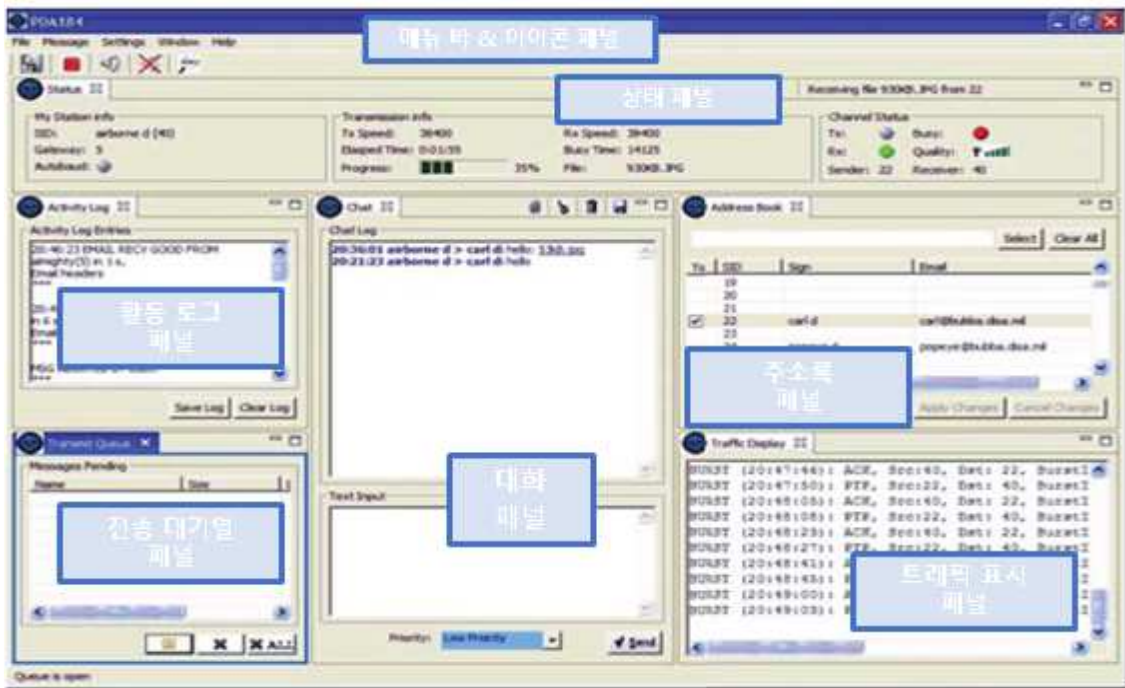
PDA184

File Message Settings Window Help

메뉴 바 & 아이콘 패널

Status

상태 패널

Receiving file 930KB.JPG from 22

My Station Info
SID: airborne d (40)
Gateway: 5
Autoboot:

Transmission Info
Tx Speed: 38400
Elapsed Time: 0:01:55
Progress: 35%

Rx Speed: 38400
Busy Time: 14125
File: 930KB.JPG

Channel Status
Tx: Busy:
Rx: Quality:
Sender: 22 Receiver: 40

Activity Log

Activity Log Entries
20:46:23 EMAIL RECV GOOD FROM almighty(33) in 1 s.
Email headers

활동 로그 패널

Save Log | Clear Log

Chat

Chat Log
20:36:01 airborne d > carl d: hello 130.jpg
20:21:23 airborne d > carl d: hello

대화 패널

Text Input

Priority: Low Priority

Send

Address Book

Select | Clear All

| To | SID | Sign | Email |
|---|---|---|---|
| | 19 | | |
| | 20 | | |
| | 21 | | |
| ✓ | 22 | carl d | carl@bubba.disa.mil |
| | 23 | | |
| | | | popeye@bubba.disa.mil |

주소록 패널

Apply Changes | Cancel Changes

Transmit Queue

Messages Pending
Name | Size

전송 대기열 패널

X | X ALL

Traffic Display

BURST (20:47:46): ACK, Src:40, Dst: 22, BurstI
BURST (20:47:50): FTP, Src:22, Dst: 40, BurstI
BURST (20:48:05): ACK, Src:40, Dst: 22, BurstI
BURST (20:48:08): FTP, Src:22, Dst: 40, BurstI
BURST (20:48:23): ACK, Src:40, Dst: 22, BurstI
BURST (20:48:27): FTP, Src:22, Dst: 40, BurstI
BURST (20:48:41):
BURST (20:48:45):
BURST (20:49:00):
BURST (20:49:03):

트래픽 표시 패널

Queue is open